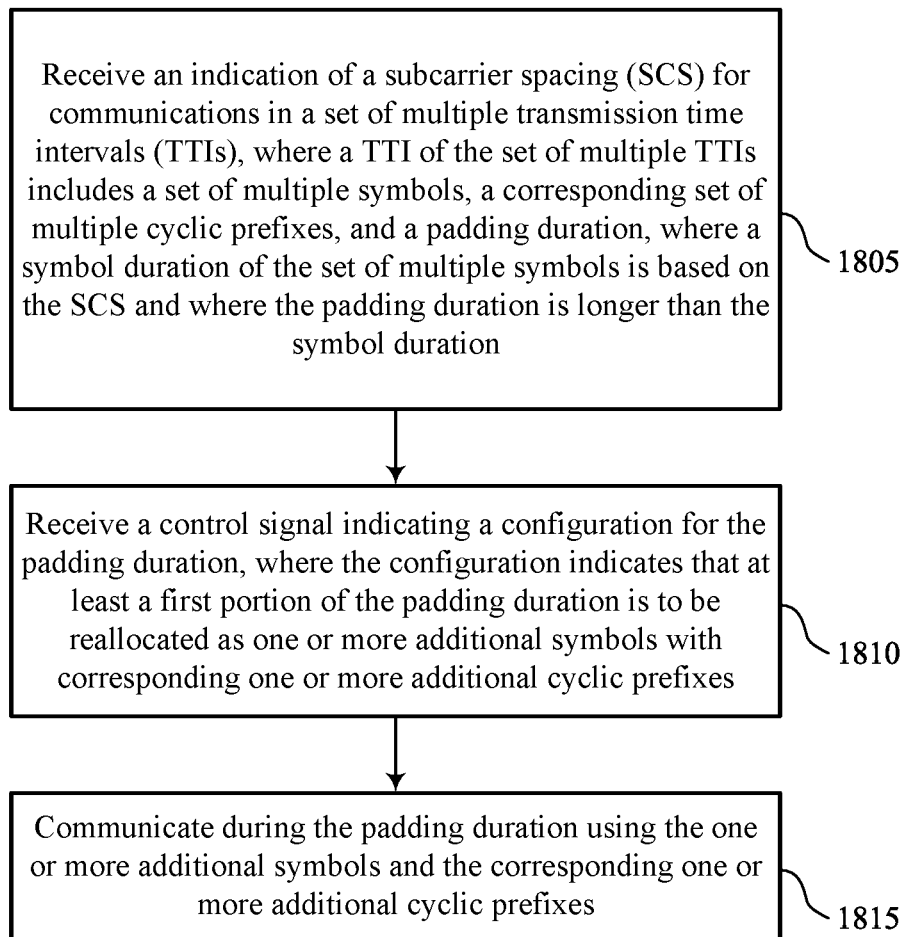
Receive an indication of a subcarrier spacing (SCS) for communications in a set of multiple transmission time intervals (TTIs), where a TTI of the set of multiple TTIs includes a set of multiple symbols, a corresponding set of multiple cyclic prefixes, and a padding duration, where a symbol duration of the set of multiple symbols is based on the SCS and where the padding duration is longer than the symbol duration

1805

Receive a control signal indicating a configuration for the padding duration, where the configuration indicates that at least a first portion of the padding duration is to be reallocated as one or more additional symbols with corresponding one or more additional cyclic prefixes

1810

Communicate during the padding duration using the one or more additional symbols and the corresponding one or more additional cyclic prefixes

1815